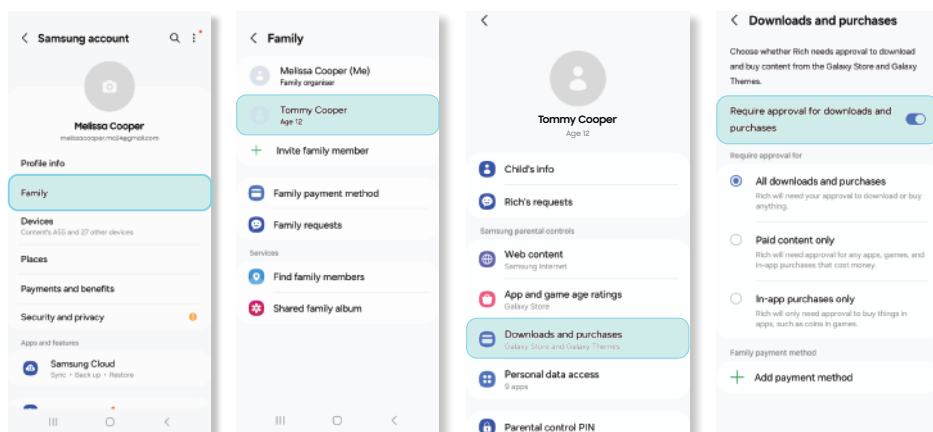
< Samsung account

Melissa Cooper
melissacooper.mc14@gmail.com

Profile info

Family

Devices
Content's A55 and 27 other devices

Places

Payments and benefits

Security and privacy

Apps and features

Samsung Cloud
Sync • Back up • Restore

< Family

Melissa Cooper (Me)
Family organiser

Tommy Cooper
Age 12

Invite family member

Family payment method

Family requests

Services

Find family members

Shared family album

<

Tommy Cooper
Age 12

Child's info

Rich's requests

Samsung parental controls

Web content
Samsung Internet

App and game age ratings
Galaxy Store

Downloads and purchases
Galaxy Store and Galaxy Themes

Personal data access
9 apps

Parental control PIN

< Downloads and purchases

Choose whether Rich needs approval to download and buy content from the Galaxy Store and Galaxy Themes.

Require approval for downloads and purchases

Require approval for

All downloads and purchases
Rich will need your approval to download or buy anything.

Paid content only
Rich will need approval for any apps, games, and in-app purchases that cost money.

In-app purchases only
Rich will only need approval to buy things in apps, such as coins in games.

Family payment method

Add payment method